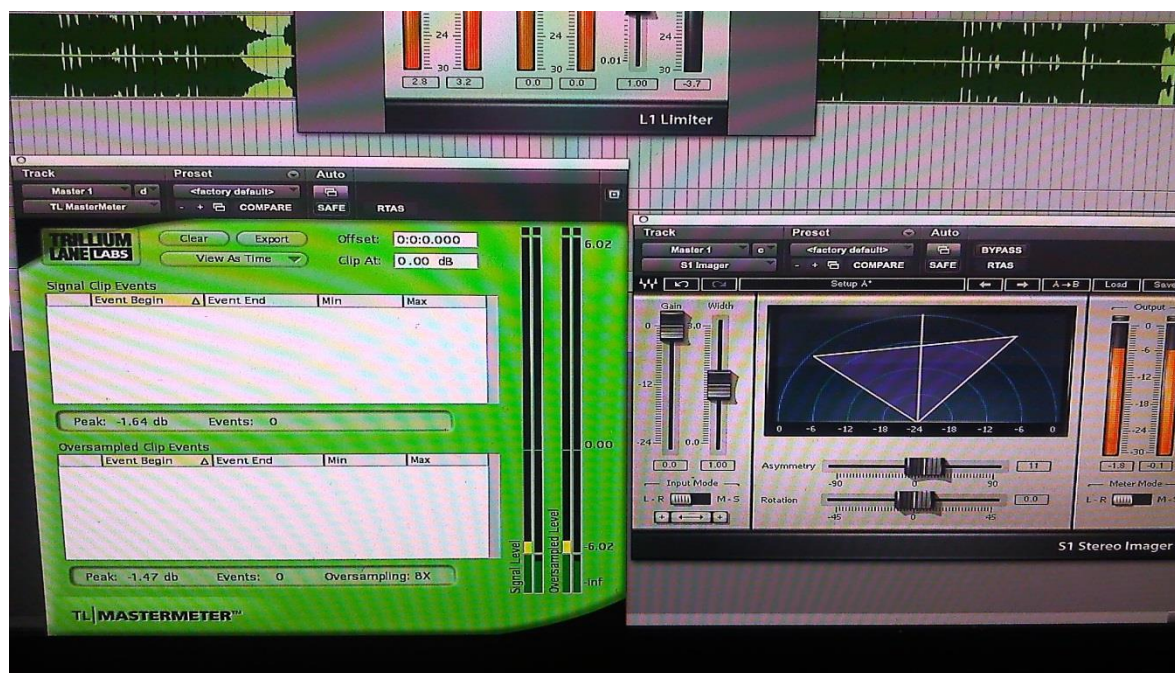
24
30
24
30
0.01
24
30
2.8
3.2
0.0
0.0
1.00
-3.7
L1 Limiter

Track
Preset
Auto
Master 1
d
<factory default>
TL MasterMeter
COMPARE
SAFE
RTAS

TRILLIUM LANE LABS
Clear
Export
View As Time
Offset:
0:0:0.000
Clip At:
0.00 dB
6.02

Signal Clip Events
Event Begin
Event End
Min
Max

Peak: -1.64 db
Events: 0

Oversampled Clip Events
Event Begin
Event End
Min
Max
0.00

Signal Level
Oversampled Level
-6.02
-inf

Peak: -1.47 db
Events: 0
Oversampling: 8X

TL|MASTERMETER™

Track
Preset
Auto
Master 1
c
<factory default>
BYPASS
S1 Imager
COMPARE
SAFE
RTAS
Setup A*
A→B
Load
Save

Gain
Width
0
3.0
-12
-24
0.0
0
-6
-12
-18
-24
-18
-12
-6
0
0.0
1.00
Input Mode
L-R
M-S
Asymmetry
-90
0
90
11
Rotation
-45
0
45
0.0

Output
0
-6
-12
-18
-24
-30
-1.8
-0.1
Meter Mode
L-R
M-S
S1 Stereo Imager